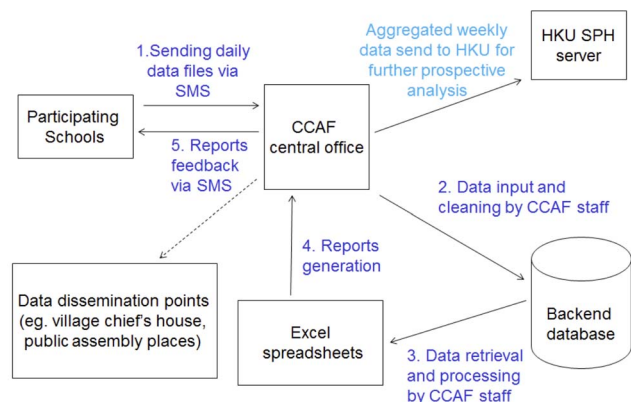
1.Sending daily data files via SMS

Aggregated weekly data send to HKU for further prospective analysis

HKU SPH server

Participating Schools

CCAF central office

5. Reports feedback via SMS

2. Data input and cleaning by CCAF staff

4. Reports generation

Data dissemination points (eg. village chief's house, public assembly places)

Excel spreadsheets

Backend database

3. Data retrieval and processing by CCAF staff